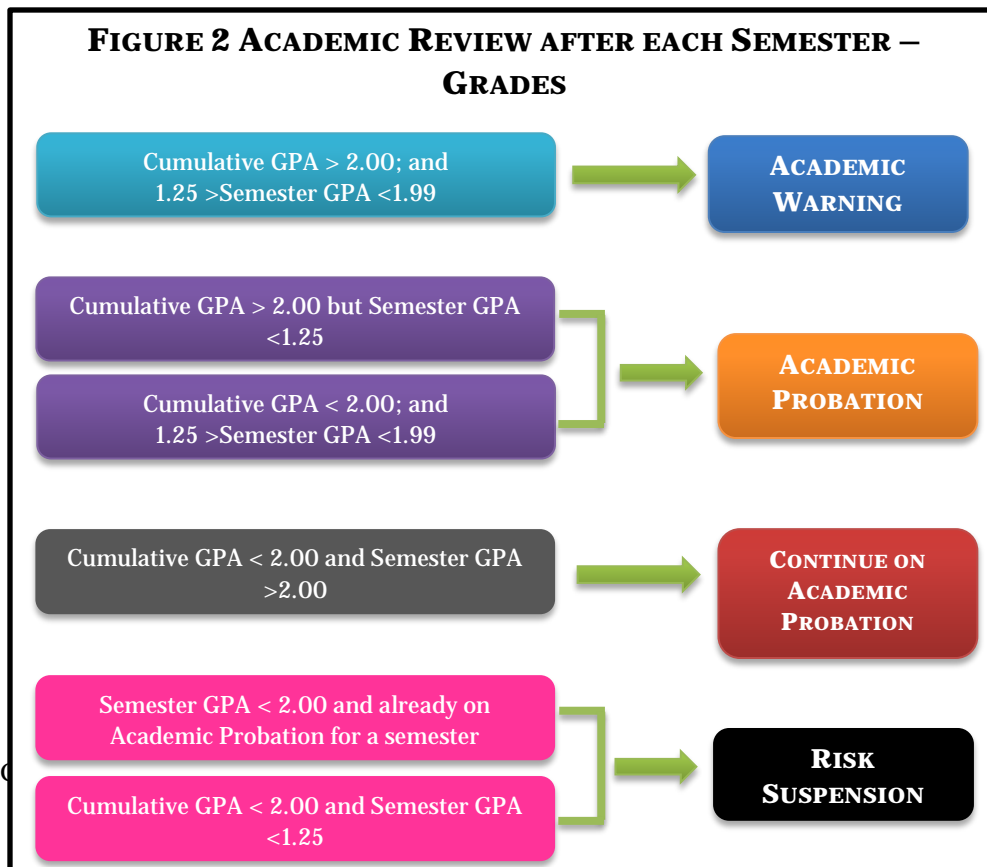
FIGURE 2 ACADEMIC REVIEW AFTER EACH SEMESTER – GRADES

Cumulative GPA > 2.00; and 1.25 >Semester GPA <1.99

ACADEMIC WARNING

Cumulative GPA > 2.00 but Semester GPA <1.25

Cumulative GPA < 2.00; and 1.25 >Semester GPA <1.99

ACADEMIC PROBATION

Cumulative GPA < 2.00 and Semester GPA >2.00

CONTINUE ON ACADEMIC PROBATION

Semester GPA < 2.00 and already on Academic Probation for a semester

Cumulative GPA < 2.00 and Semester GPA <1.25

RISK SUSPENSION